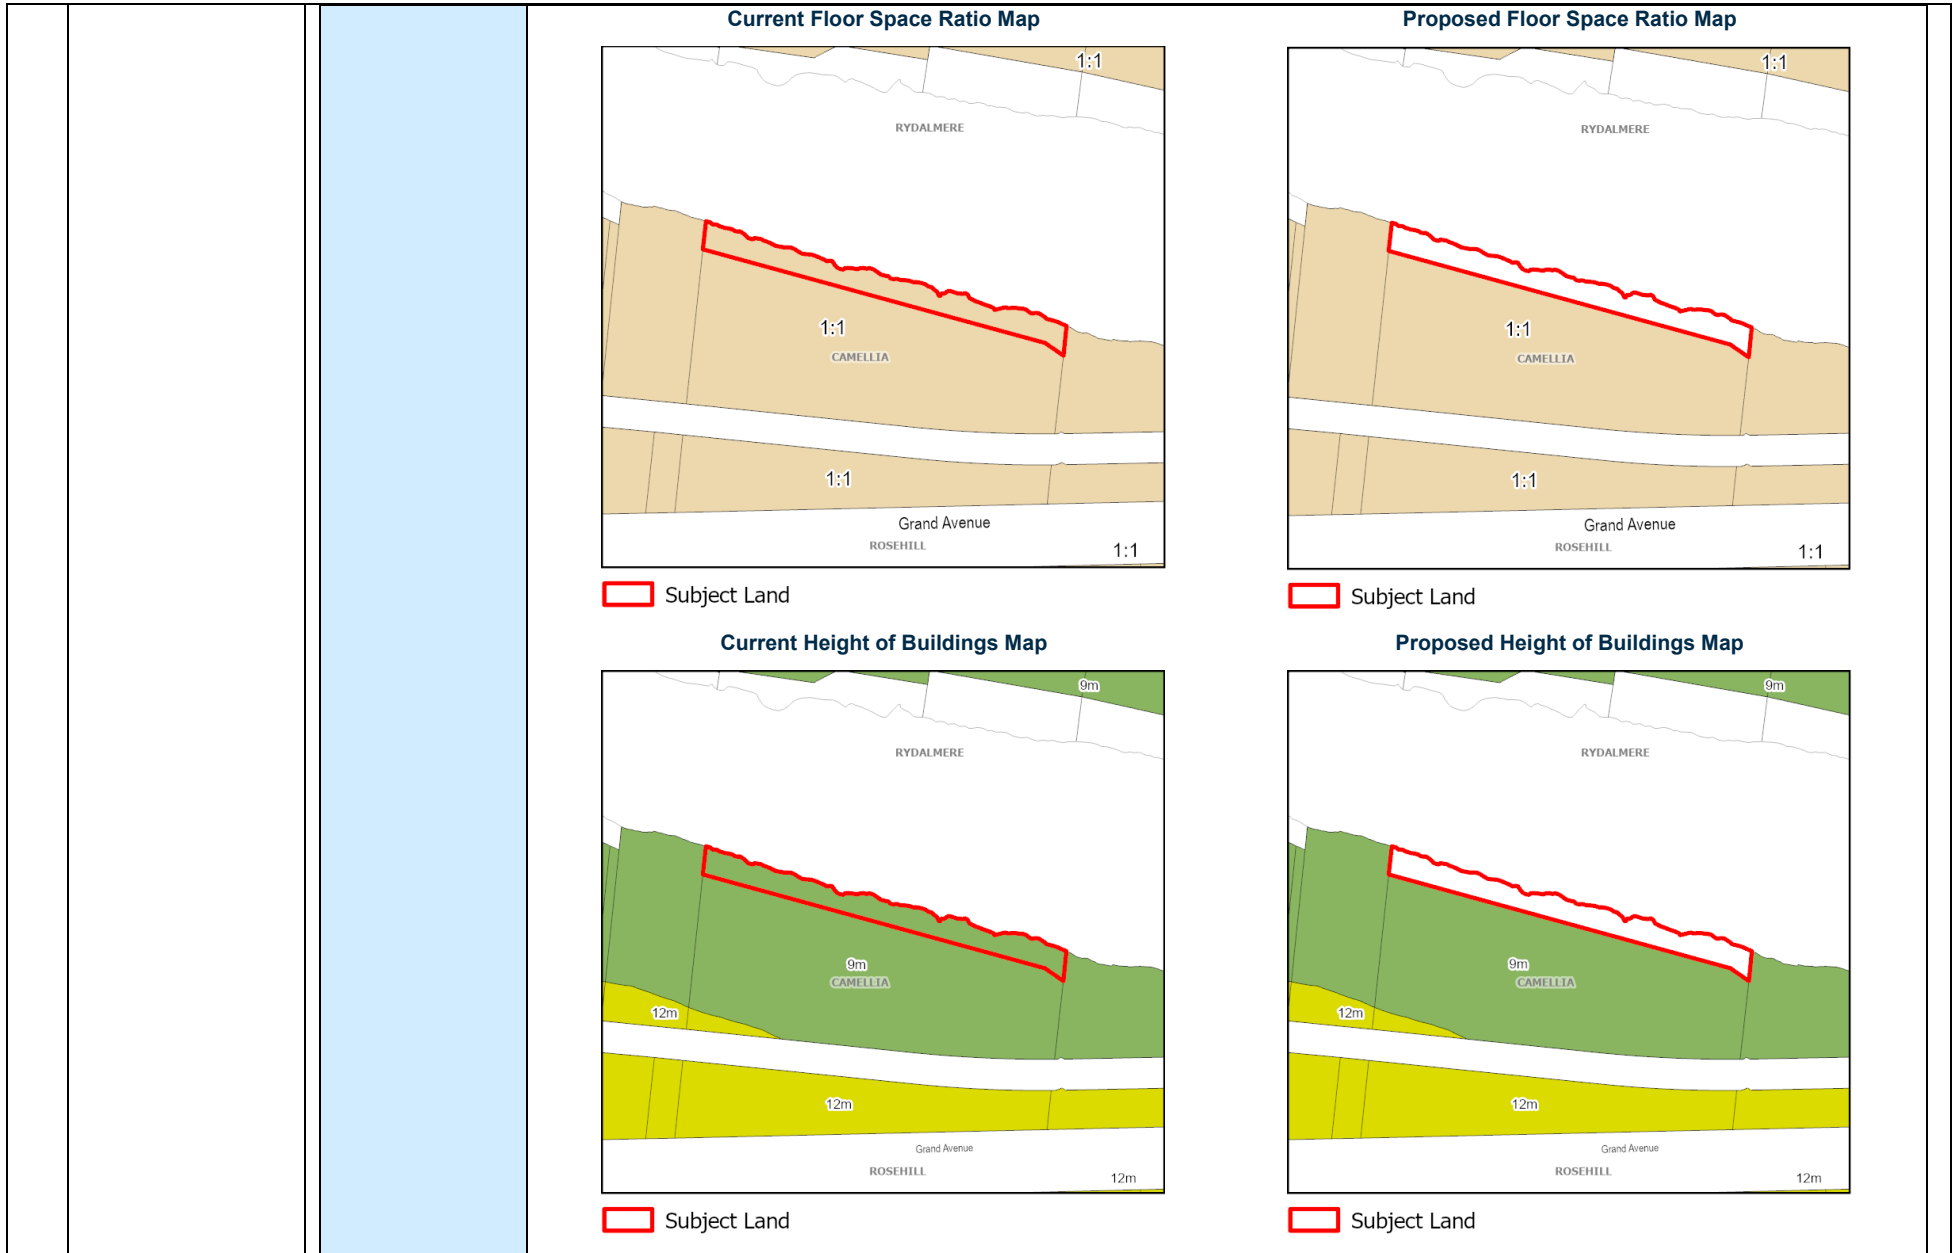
Current Floor Space Ratio Map

1:1
RYDALMERE
1:1
CAMELLIA
1:1
Grand Avenue
ROSEHILL
1:1

Subject Land

Proposed Floor Space Ratio Map

1:1
RYDALMERE
1:1
CAMELLIA
1:1
Grand Avenue
ROSEHILL
1:1

Subject Land

Current Height of Buildings Map

9m
RYDALMERE
9m
CAMELLIA
12m
12m
Grand Avenue
ROSEHILL
12m

Subject Land

Proposed Height of Buildings Map

9m
RYDALMERE
9m
CAMELLIA
12m
12m
Grand Avenue
ROSEHILL
12m

Subject Land